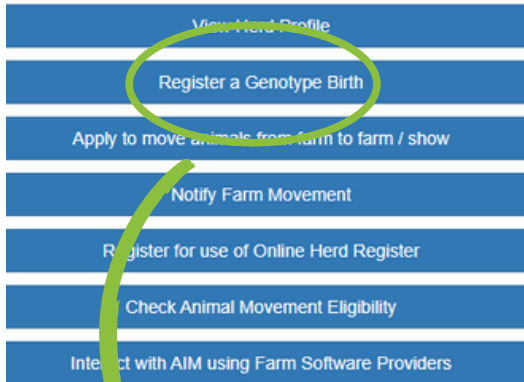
View Herd Profile

Register a Genotype Birth

Apply to move a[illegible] from farm to farm / show

Notify Farm Movement

R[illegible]gister for use of Online Herd Register

Check Animal Movement Eligibility

Inte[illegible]ct with AIM using Farm Software Providers